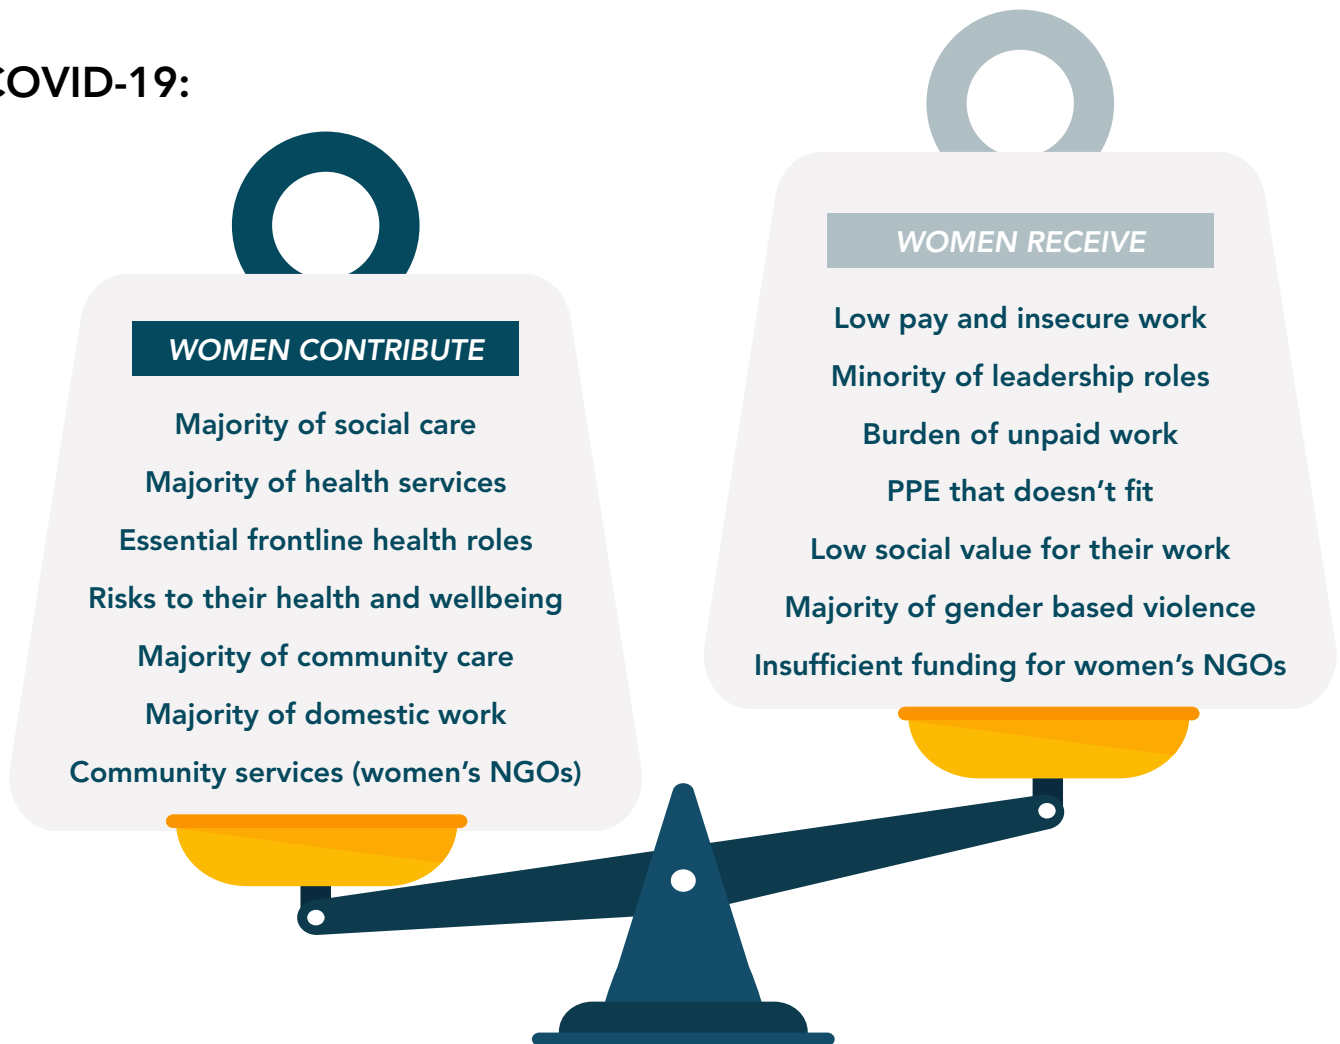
COVID-19:

WOMEN CONTRIBUTE

Majority of social care

Majority of health services

Essential frontline health roles

Risks to their health and wellbeing

Majority of community care

Majority of domestic work

Community services (women's NGOs)

WOMEN RECEIVE

Low pay and insecure work

Minority of leadership roles

Burden of unpaid work

PPE that doesn't fit

Low social value for their work

Majority of gender based violence

Insufficient funding for women's NGOs